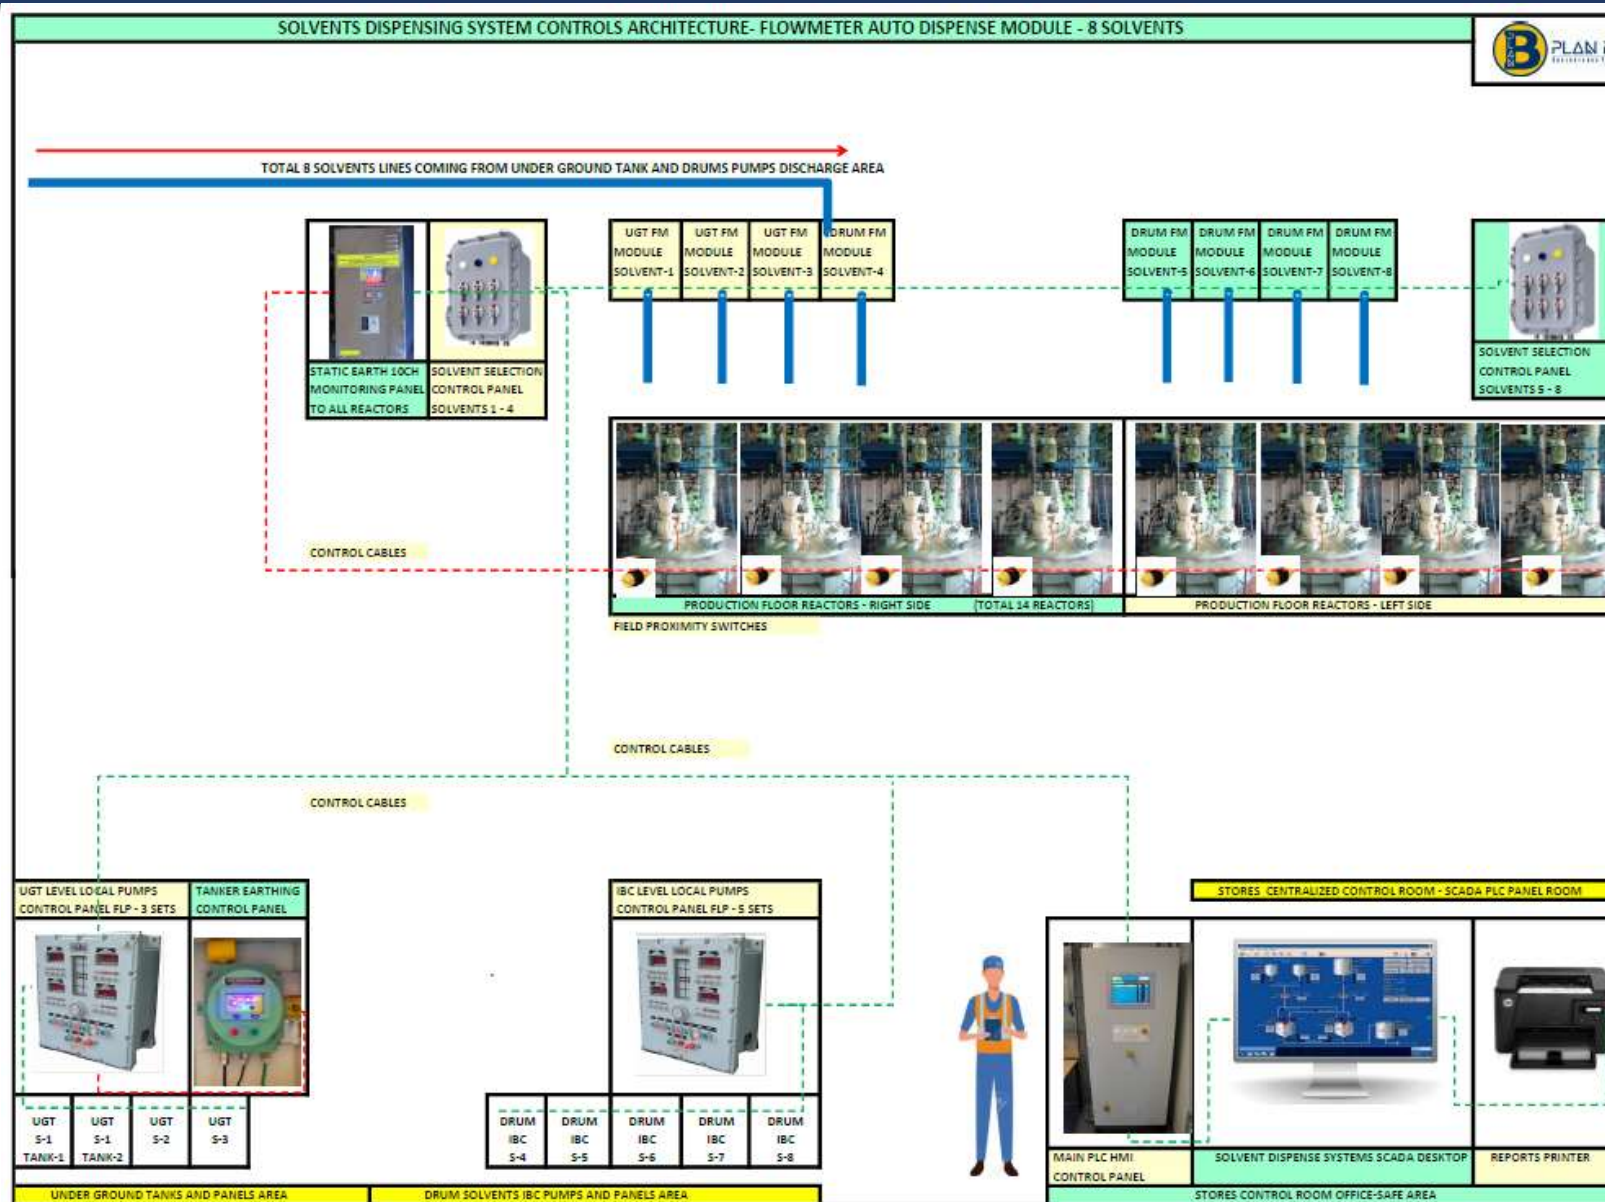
SOLVENTS DISPENSING SYSTEM CONTROLS ARCHITECTURE- FLOWMETER AUTO DISPENSE MODULE - 8 SOLVENTS

PLAN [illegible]

TOTAL 8 SOLVENTS LINES COMING FROM UNDER GROUND TANK AND DRUMS PUMPS DISCHARGE AREA

STATIC EARTH 10CH MONITORING PANEL TO ALL REACTORS

SOLVENT SELECTION CONTROL PANEL SOLVENTS 1 - 4

UGT FM MODULE SOLVENT-1

UGT FM MODULE SOLVENT-2

UGT FM MODULE SOLVENT-3

DRUM FM MODULE SOLVENT-4

DRUM FM MODULE SOLVENT-5

DRUM FM MODULE SOLVENT-6

DRUM FM MODULE SOLVENT-7

DRUM FM MODULE SOLVENT-8

SOLVENT SELECTION CONTROL PANEL SOLVENTS 5 - 8

CONTROL CABLES

PRODUCTION FLOOR REACTORS - RIGHT SIDE

(TOTAL 14 REACTORS)

PRODUCTION FLOOR REACTORS - LEFT SIDE

FIELD PROXIMITY SWITCHES

CONTROL CABLES

CONTROL CABLES

UGT LEVEL LOCAL PUMPS CONTROL PANEL FLP - 3 SETS

TANKER EARTHING CONTROL PANEL

IBC LEVEL LOCAL PUMPS CONTROL PANEL FLP - 5 SETS

STORES CENTRALIZED CONTROL ROOM - SCADA PLC PANEL ROOM

| UGT S-1 TANK-1 | UGT S-1 TANK-2 | UGT S-2 | UGT S-3 |
|---|---|---|---|

| DRUM IBC S-4 | DRUM IBC S-5 | DRUM IBC S-6 | DRUM IBC S-7 | DRUM IBC S-8 |
|---|---|---|---|---|

MAIN PLC HMI CONTROL PANEL

SOLVENT DISPENSE SYSTEMS SCADA DESKTOP

REPORTS PRINTER

UNDER GROUND TANKS AND PANELS AREA

DRUM SOLVENTS IBC PUMPS AND PANELS AREA

STORES CONTROL ROOM OFFICE-SAFE AREA